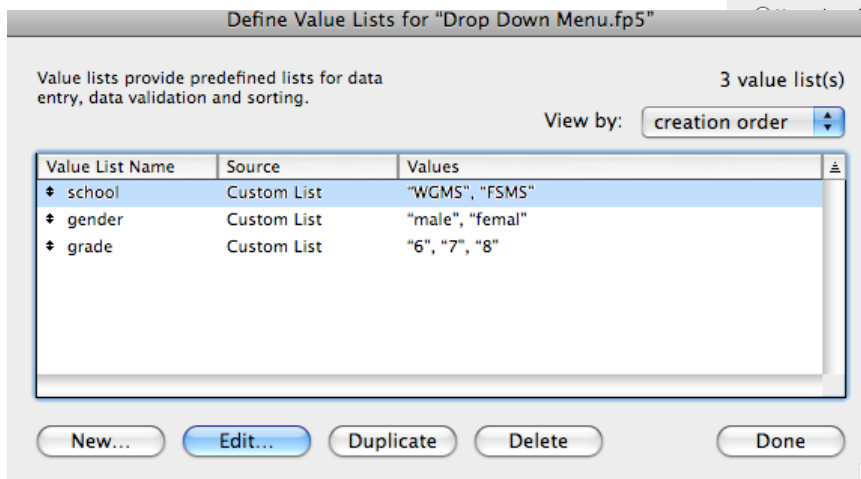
Define Value Lists for "Drop Down Menu.fp5"

Value lists provide predefined lists for data entry, data validation and sorting.

3 value list(s)

View by: creation order

| Value List Name | Source | Values |
|---|---|---|
| school | Custom List | "WGMS", "FSMS" |
| gender | Custom List | "male", "femal" |
| grade | Custom List | "6", "7", "8" |

New... Edit... Duplicate Delete Done